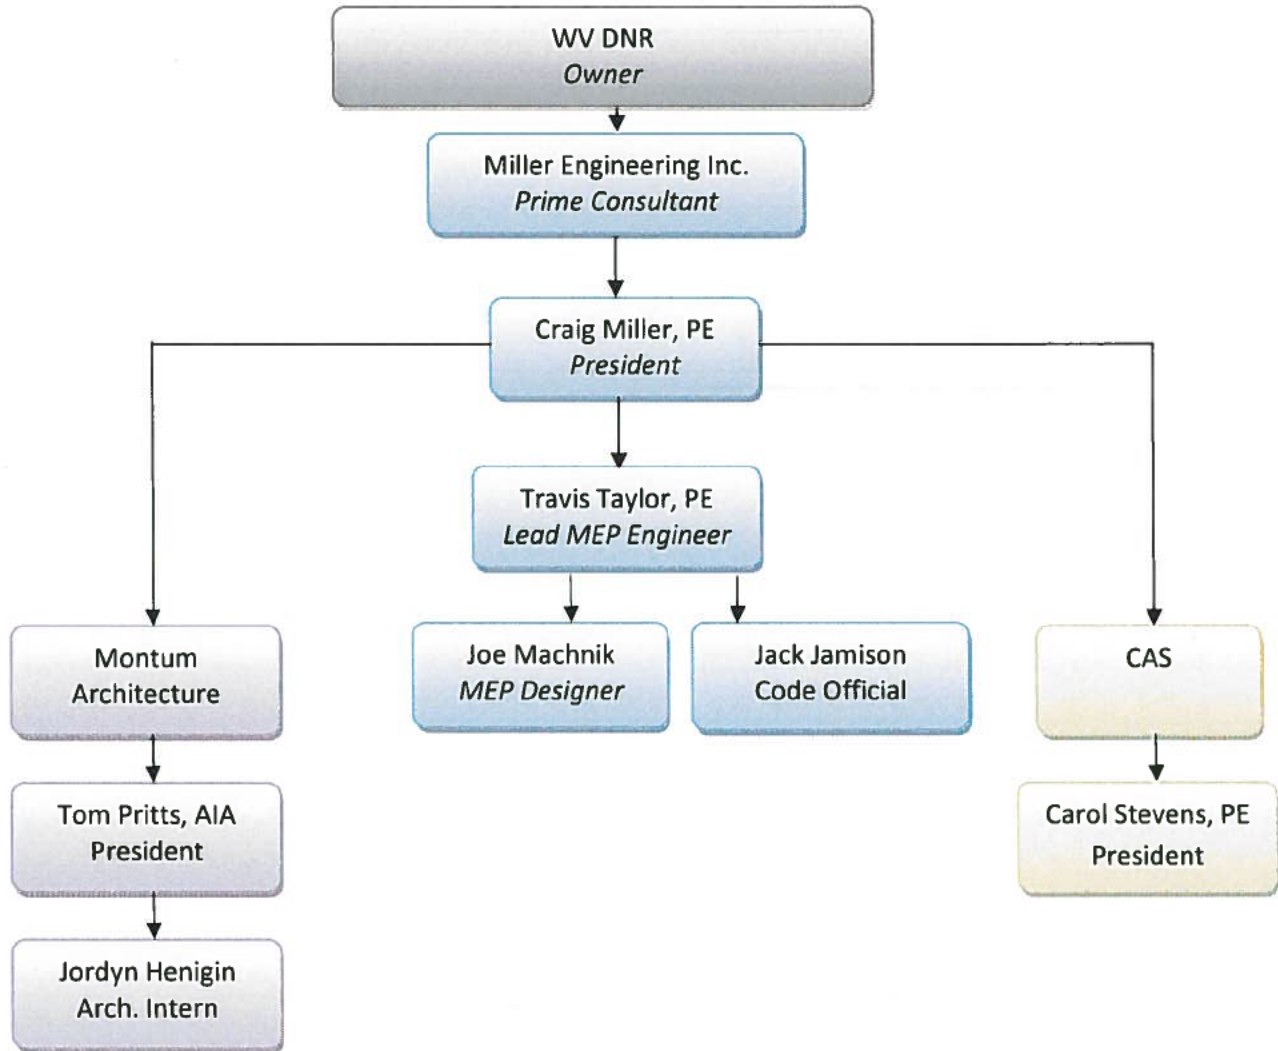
WV DNR
*Owner*

Miller Engineering Inc.
*Prime Consultant*

Craig Miller, PE
*President*

Travis Taylor, PE
*Lead MEP Engineer*

Montum Architecture

Tom Pritts, AIA
President

Jordyn Henigin
Arch. Intern

Joe Machnik
*MEP Designer*

Jack Jamison
Code Official

CAS

Carol Stevens, PE
President